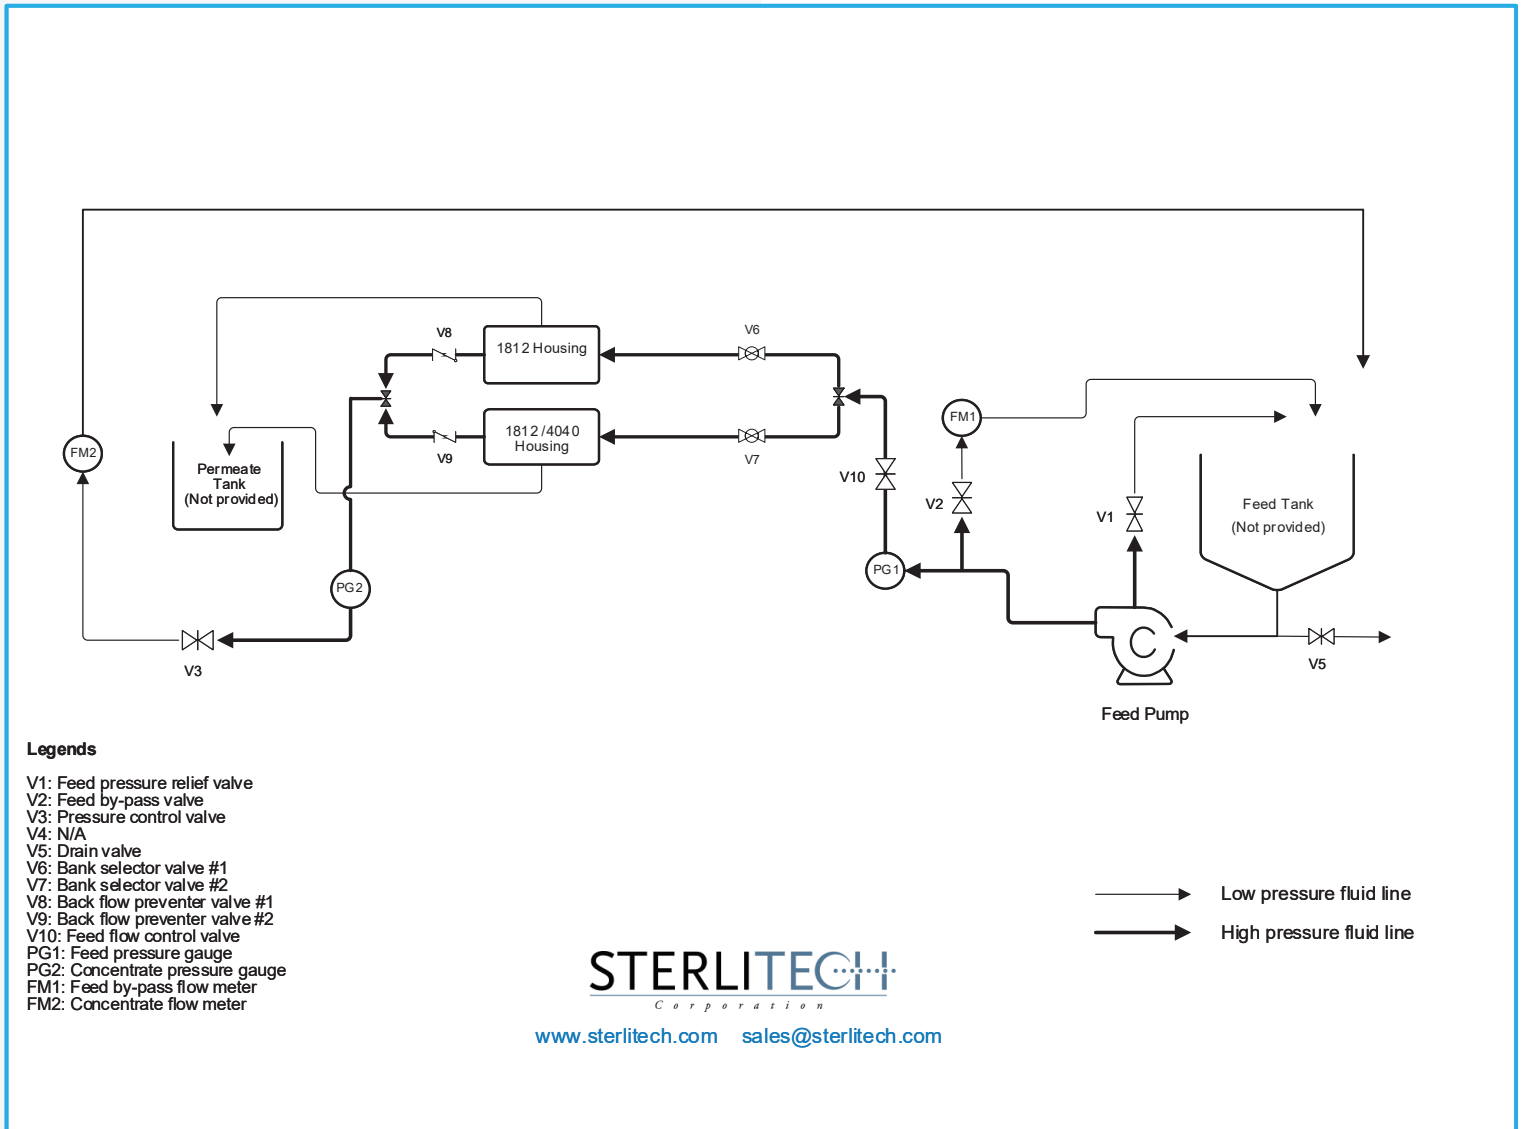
V8

1812 Housing

V6

1812 /4040 Housing

V9

V7

FM2

Permeate Tank (Not provided)

FM1

V10

V2

V1

Feed Tank (Not provided)

PG1

PG2

V3

Feed Pump

V5

Legends

V1: Feed pressure relief valve
V2: Feed by-pass valve
V3: Pressure control valve
V4: N/A
V5: Drain valve
V6: Bank selector valve #1
V7: Bank selector valve #2
V8: Back flow preventer valve #1
V9: Back flow preventer valve #2
V10: Feed flow control valve
PG1: Feed pressure gauge
PG2: Concentrate pressure gauge
FM1: Feed by-pass flow meter
FM2: Concentrate flow meter

Low pressure fluid line

High pressure fluid line

STERLITECH
Corporation

www.sterlitech.com sales@sterlitech.com